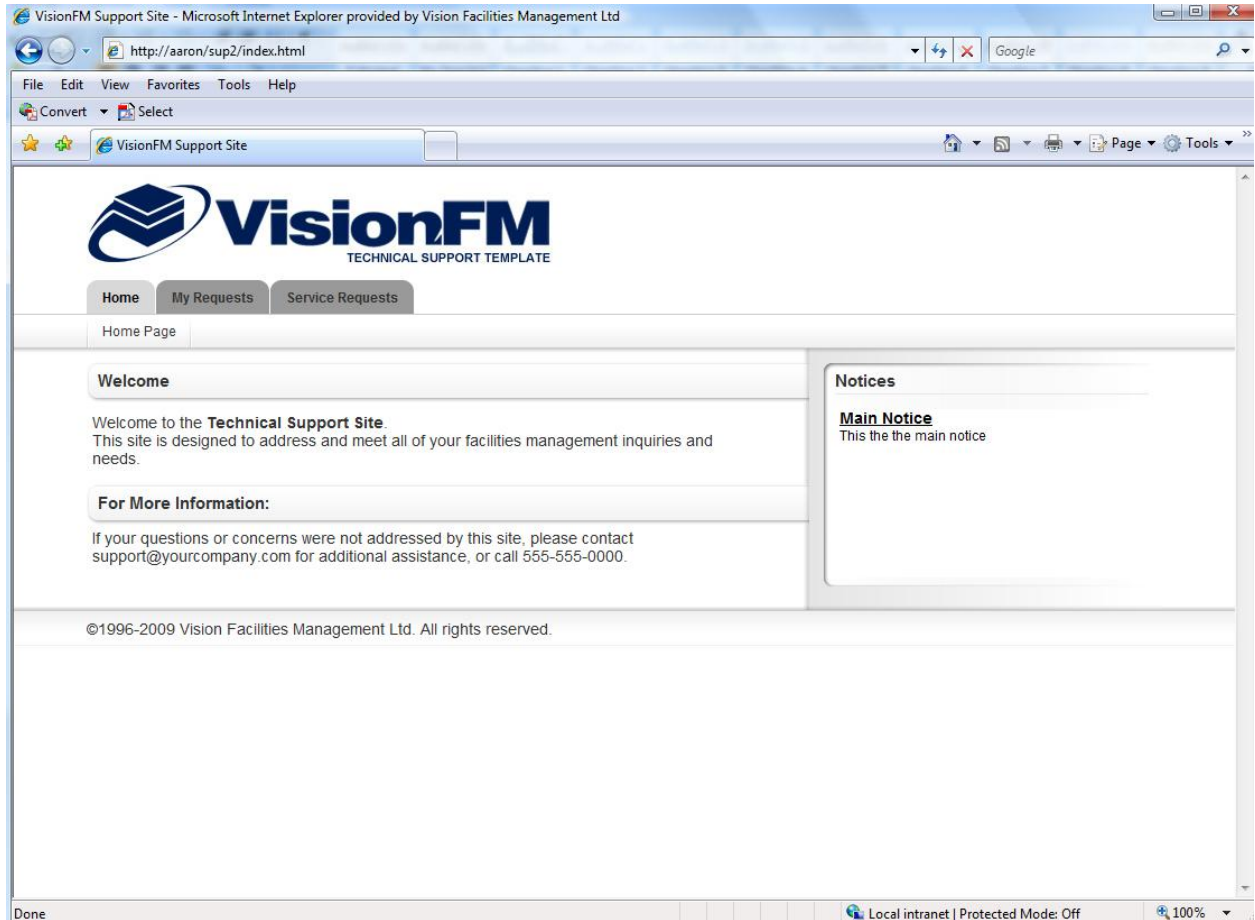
VisionFM Support Site - Microsoft Internet Explorer provided by Vision Facilities Management Ltd

http://aaron/sup2/index.html

Google

File Edit View Favorites Tools Help

Convert Select

VisionFM Support Site

Page Tools

VisionFM
TECHNICAL SUPPORT TEMPLATE

Home My Requests Service Requests

Home Page

Welcome

Welcome to the **Technical Support Site**.
This site is designed to address and meet all of your facilities management inquiries and needs.

For More Information:

If your questions or concerns were not addressed by this site, please contact support@yourcompany.com for additional assistance, or call 555-555-0000.

Notices

Main Notice
This the the main notice

©1996-2009 Vision Facilities Management Ltd. All rights reserved.

Done

Local intranet | Protected Mode: Off

100%